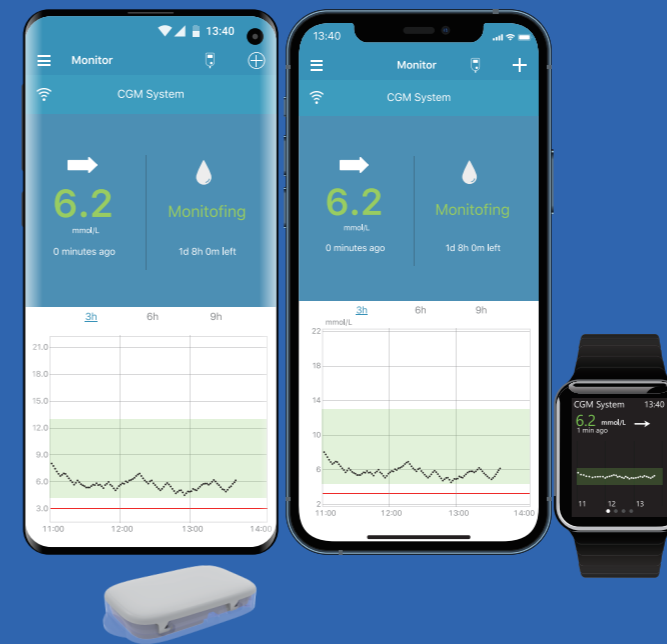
13:40
Monitor
CGM System
6.2
mmol/L
0 minutes ago
Monitofing
1d 8h 0m left
3h 6h 9h
21.0
18.0
15.0
12.0
9.0
6.0
3.0
11:00 12:00 13:00 14:00

13:40
Monitor
CGM System
6.2
mmol/L
0 minutes ago
Monitofing
1d 8h 0m left
3h 6h 9h
mmol/L
22
18
14
10
6
2
11:00 12:00 13:00 14:00

CGM System 13:40
6.2 mmol/L
1 min ago
11 12 13